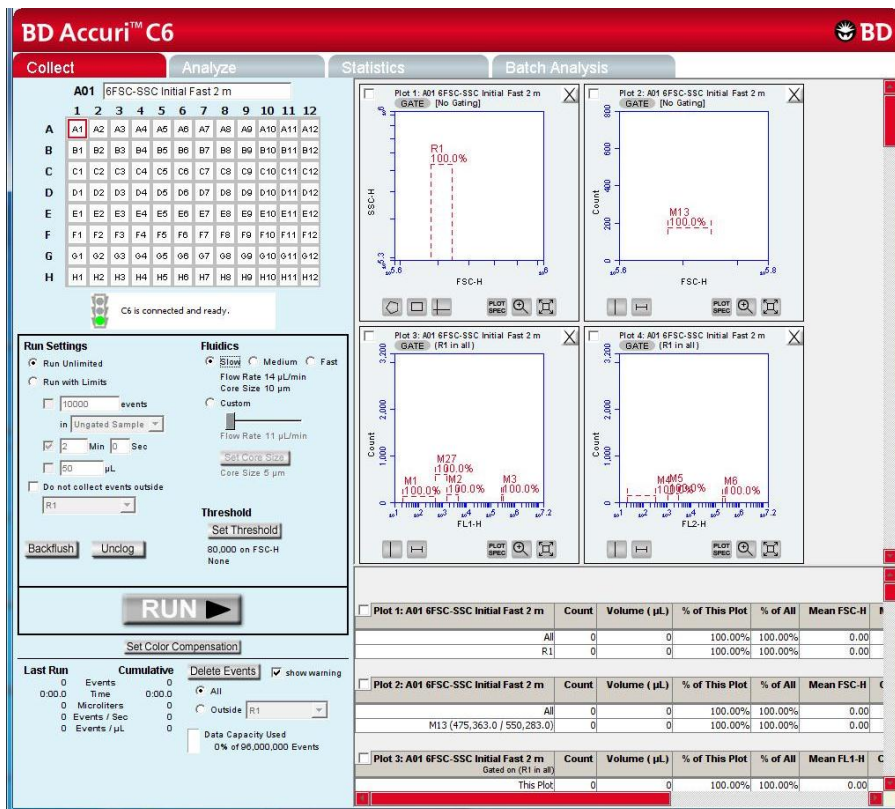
BD Accuri™ C6

BD

Collect | Analyze | Statistics | Batch Analysis

A01 6FSC-SSC Initial Fast 2 m

|   | 1 | 2 | 3 | 4 | 5 | 6 | 7 | 8 | 9 | 10 | 11 | 12 |
|---|---|---|---|---|---|---|---|---|---|---|---|---|
| A | A1 | A2 | A3 | A4 | A5 | A6 | A7 | A8 | A9 | A10 | A11 | A12 |
| B | B1 | B2 | B3 | B4 | B5 | B6 | B7 | B8 | B9 | B10 | B11 | B12 |
| C | C1 | C2 | C3 | C4 | C5 | C6 | C7 | C8 | C9 | C10 | C11 | C12 |
| D | D1 | D2 | D3 | D4 | D5 | D6 | D7 | D8 | D9 | D10 | D11 | D12 |
| E | E1 | E2 | E3 | E4 | E5 | E6 | E7 | E8 | E9 | E10 | E11 | E12 |
| F | F1 | F2 | F3 | F4 | F5 | F6 | F7 | F8 | F9 | F10 | F11 | F12 |
| G | G1 | G2 | G3 | G4 | G5 | G6 | G7 | G8 | G9 | G10 | G11 | G12 |
| H | H1 | H2 | H3 | H4 | H5 | H6 | H7 | H8 | H9 | H10 | H11 | H12 |

C6 is connected and ready.

Run Settings
Run Unlimited
Run with Limits
10000 events
in Ungated Sample
2 Min 0 Sec
50 µL
Do not collect events outside
R1

Fluidics
Slow Medium Fast
Flow Rate 14 µL/min
Core Size 10 µm
Custom
Flow Rate 11 µL/min
Set Core Size
Core Size 5 µm

Threshold
Set Threshold
80,000 on FSC-H
None

Backflush Unclog

RUN

Set Color Compensation

Last Run Cumulative
0 Events 0
0:00.0 Time 0:00.0
0 Microliters 0
0 Events / Sec 0
0 Events / µL 0

Delete Events show warning
All
Outside R1
Data Capacity Used
0% of 96,000,000 Events

Plot 1: A01 6FSC-SSC Initial Fast 2 m
GATE [No Gating]
R1
100.0%
SSC-H
FSC-H

Plot 2: A01 6FSC-SSC Initial Fast 2 m
GATE [No Gating]
800
600
400
200
Count
M13
100.0%
FSC-H

Plot 3: A01 6FSC-SSC Initial Fast 2 m
GATE (R1 in all)
3,200
2,000
1,000
Count
M27
100.0%
M1 M2 M3
100.0% 100.0% 100.0%
FL1-H

Plot 4: A01 6FSC-SSC Initial Fast 2 m
GATE (R1 in all)
3,200
2,000
1,000
Count
M4 M5 M6
100.0% 100.0% 100.0%
FL2-H

| Plot 1: A01 6FSC-SSC Initial Fast 2 m | Count | Volume (µL) | % of This Plot | % of All | Mean FSC-H |
|---|---|---|---|---|---|
| All | 0 | 0 | 100.00% | 100.00% | 0.00 |
| R1 | 0 | 0 | 100.00% | 100.00% | 0.00 |

| Plot 2: A01 6FSC-SSC Initial Fast 2 m | Count | Volume (µL) | % of This Plot | % of All | Mean FSC-H |
|---|---|---|---|---|---|
| All | 0 | 0 | 100.00% | 100.00% | 0.00 |
| M13 (475,363.0 / 550,283.0) | 0 | 0 | 100.00% | 100.00% | 0.00 |

| Plot 3: A01 6FSC-SSC Initial Fast 2 m Gated on (R1 in all) | Count | Volume (µL) | % of This Plot | % of All | Mean FL1-H |
|---|---|---|---|---|---|
| This Plot | 0 | 0 | 100.00% | 100.00% | 0.00 |